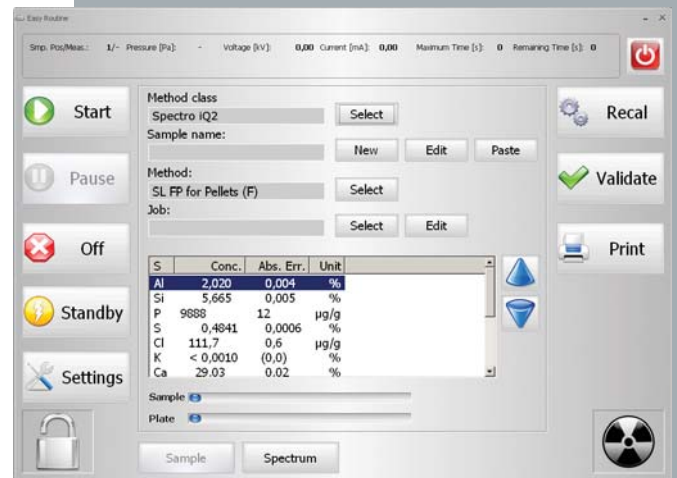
Easy Routine

Smp. Pos/Meas.: 1/- Pressure [Pa]: - Voltage [kV]: 0,00 Current [mA]: 0,00 Maximum Time [s]: 0 Remaining Time [s]: 0

Start

Pause

Off

Standby

Settings

Method class
Spectro iQ2
Select
Sample name:
New Edit Paste
Method:
SL FP for Pellets (F)
Select
Job:
Select Edit

| S | Conc. | Abs. Err. | Unit |
|---|---|---|---|
| Al | 2,020 | 0,004 | % |
| Si | 5,665 | 0,005 | % |
| P | 9888 | 12 | µg/g |
| S | 0,4841 | 0,0006 | % |
| Cl | 111,7 | 0,6 | µg/g |
| K | < 0,0010 | (0,0) | % |
| Ca | 29.03 | 0.02 | % |

Sample
Plate

Sample Spectrum

Recal

Validate

Print